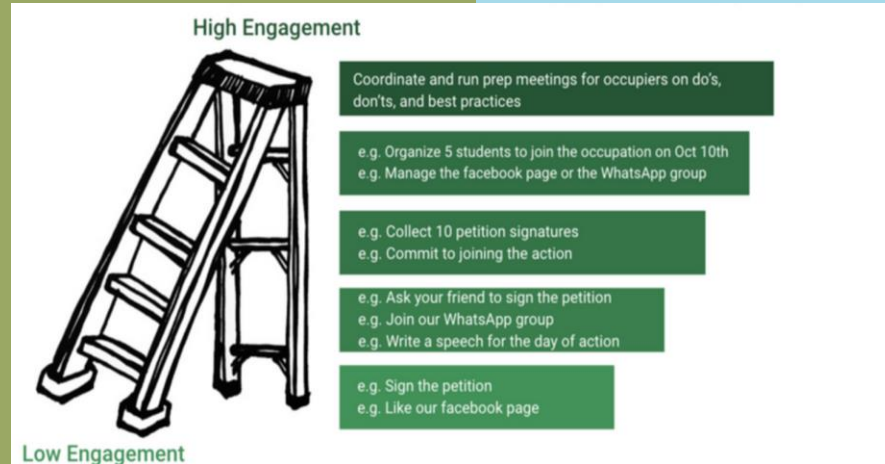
High Engagement

Coordinate and run prep meetings for occupiers on do's, don'ts, and best practices

e.g. Organize 5 students to join the occupation on Oct 10th
e.g. Manage the facebook page or the WhatsApp group

e.g. Collect 10 petition signatures
e.g. Commit to joining the action

e.g. Ask your friend to sign the petition
e.g. Join our WhatsApp group
e.g. Write a speech for the day of action

e.g. Sign the petition
e.g. Like our facebook page

Low Engagement